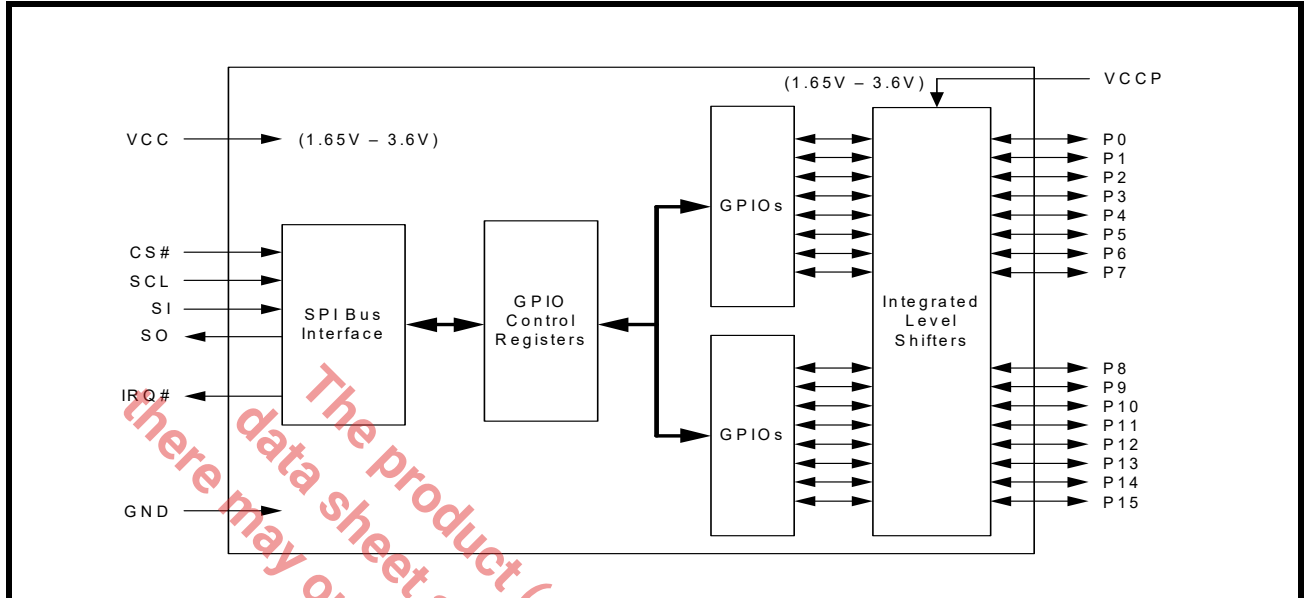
VCCP

(1.65V – 3.6V)

VCC

(1.65V – 3.6V)

GPIOs

Integrated Level Shifters

P0
P1
P2
P3
P4
P5
P6
P7

CS#
SCL
SI
SO

SPI Bus Interface

GPIO Control Registers

IRQ#

GPIOs

P8
P9
P10
P11
P12
P13
P14
P15

GND

The product (
data sheet
there may o